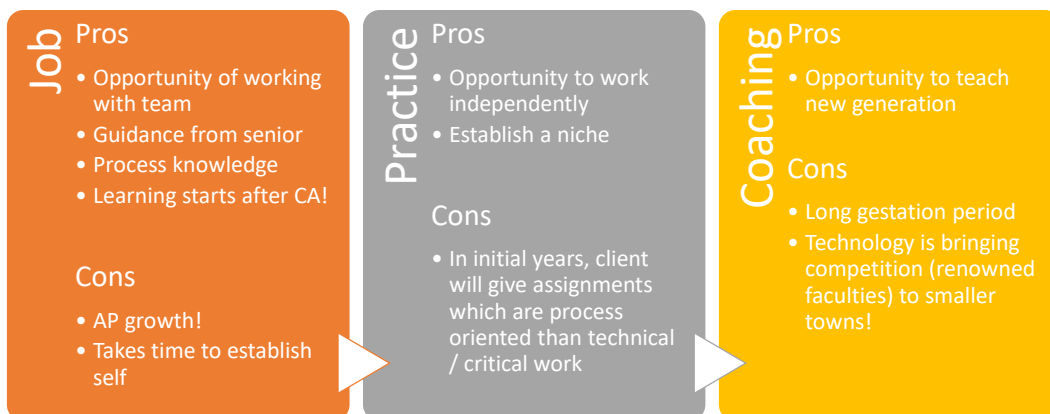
Job

Pros

- Opportunity of working with team
- Guidance from senior
- Process knowledge
- Learning starts after CA!

Cons

- AP growth!
- Takes time to establish self

Practice

Pros

- Opportunity to work independently
- Establish a niche

Cons

- In initial years, client will give assignments which are process oriented than technical / critical work

Coaching

Pros

- Opportunity to teach new generation

Cons

- Long gestation period
- Technology is bringing competition (renowned faculties) to smaller towns!